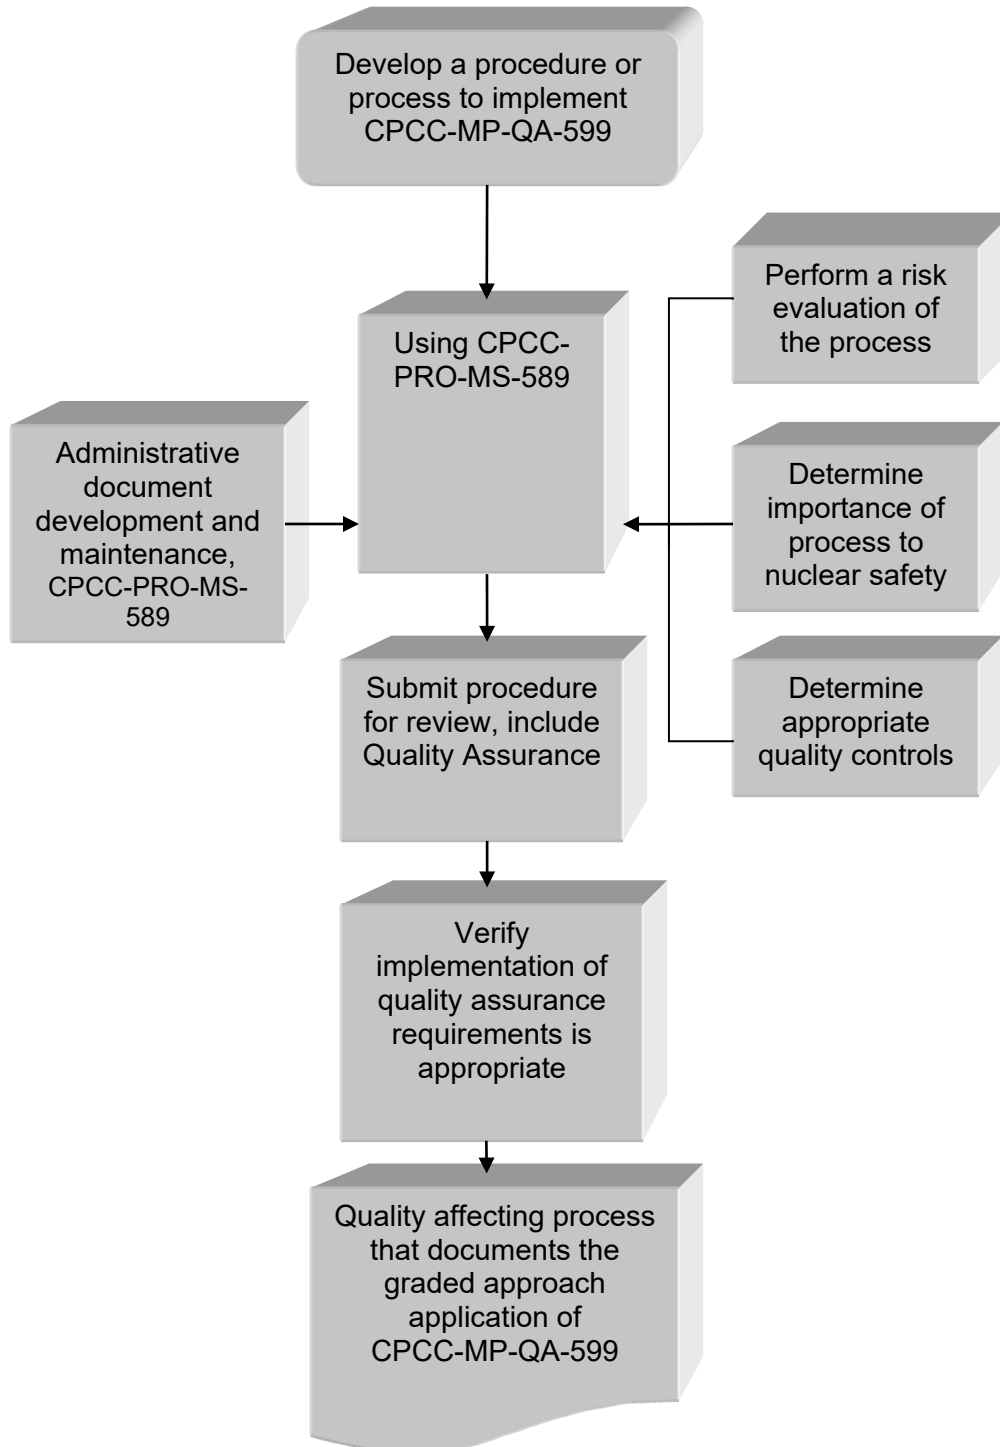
Develop a procedure or process to implement CPCC-MP-QA-599

Using CPCC-PRO-MS-589

Perform a risk evaluation of the process

Administrative document development and maintenance, CPCC-PRO-MS-589

Determine importance of process to nuclear safety

Determine appropriate quality controls

Submit procedure for review, include Quality Assurance

Verify implementation of quality assurance requirements is appropriate

Quality affecting process that documents the graded approach application of CPCC-MP-QA-599